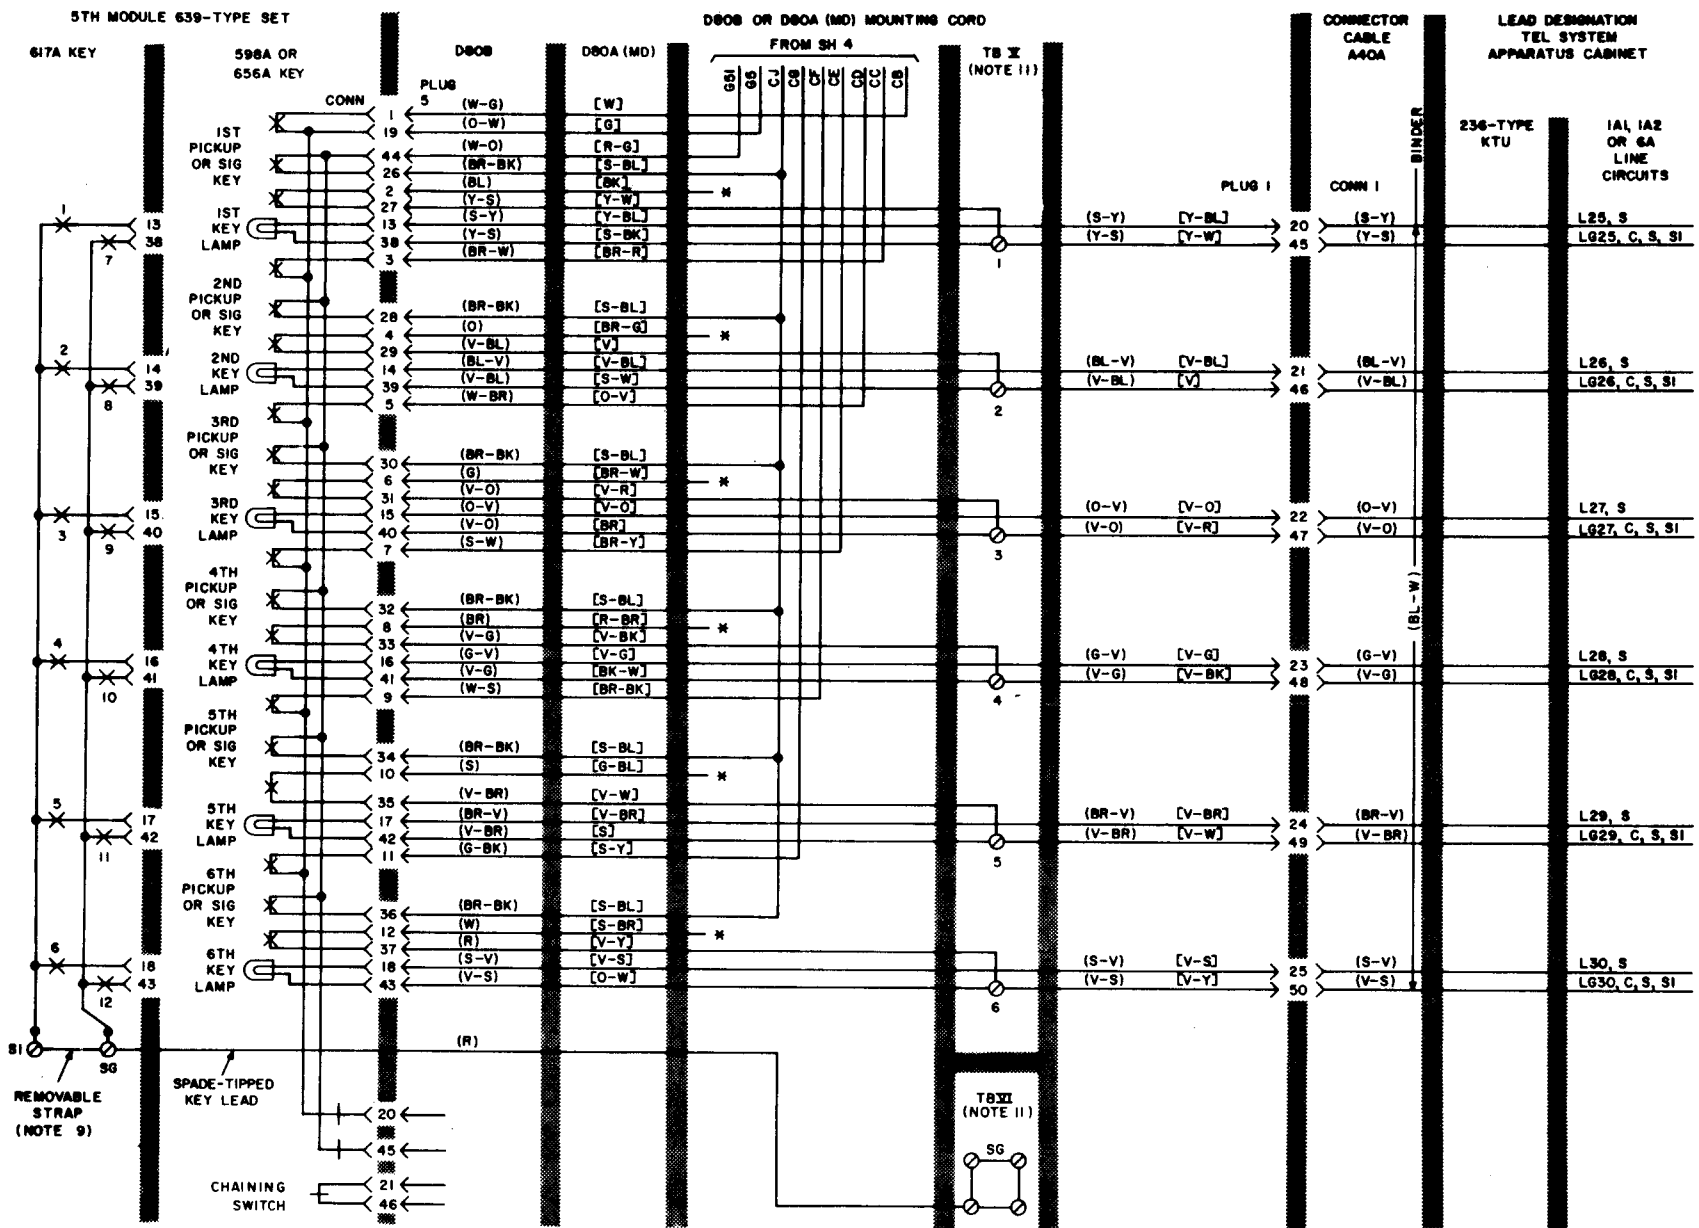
5TH MODULE 639-TYPE SET

617A KEY

598A OR 656A KEY

D80B

D80A (MD)

D80B OR D80A (MD) MOUNTING CORD

FROM SH 4

G51 G5 CJ CG CF CE CD CC CB

TB V (NOTE 11)

CONNECTOR CABLE A40A

LEAD DESIGNATION TEL SYSTEM APPARATUS CABINET

BINDER

236-TYPE KTU

1A1, 1A2 OR 6A LINE CIRCUITS

PLUG 5

CONN

PLUG 1

CONN 1

1ST PICKUP OR SIG KEY

1ST KEY LAMP

2ND PICKUP OR SIG KEY

2ND KEY LAMP

3RD PICKUP OR SIG KEY

3RD KEY LAMP

4TH PICKUP OR SIG KEY

4TH KEY LAMP

5TH PICKUP OR SIG KEY

5TH KEY LAMP

6TH PICKUP OR SIG KEY

6TH KEY LAMP

1 (W-G) [W]
19 (O-W) [G]
44 (W-O) [R-G]
26 (BR-BK) [S-BL]
2 (BL) [BK] *
27 (Y-S) [Y-W]
13 (S-Y) [Y-BL]
38 (Y-S) [S-BK]
3 (BR-W) [BR-R]
28 (BR-BK) [S-BL]
4 (O) [BR-G] *
29 (V-BL) [V]
14 (BL-V) [V-BL]
39 (V-BL) [S-W]
5 (W-BR) [O-V]
30 (BR-BK) [S-BL]
6 (G) [BR-W] *
31 (V-O) [V-R]
15 (O-V) [V-O]
40 (V-O) [BR]
7 (S-W) [BR-Y]
32 (BR-BK) [S-BL]
8 (BR) [R-BR] *
33 (V-G) [V-BK]
16 (G-V) [V-G]
41 (V-G) [BK-W]
9 (W-S) [BR-BK]
34 (BR-BK) [S-BL]
10 (S) [G-BL] *
35 (V-BR) [V-W]
17 (BR-V) [V-BR]
42 (V-BR) [S]
11 (G-BK) [S-Y]
36 (BR-BK) [S-BL]
12 (W) [S-BR] *
37 (R) [V-Y]
18 (S-V) [V-S]
43 (V-S) [O-W]

13 38 1 7
14 39 2 8
15 40 3 9
16 41 4 10
17 42 5 11
18 43 6 12

| | | | | | |
|---|---|---|---|---|---|
| (S-Y) | [Y-BL] | 20 | (S-Y) | L25, S |
| (Y-S) | [Y-W] | 45 | (Y-S) | LG25, C, S, S1 |
| (BL-V) | [V-BL] | 21 | (BL-V) | L26, S |
| (V-BL) | [V] | 46 | (V-BL) | LG26, C, S, S1 |
| (O-V) | [V-O] | 22 | (O-V) | L27, S |
| (V-O) | [V-R] | 47 | (V-O) | LG27, C, S, S1 |
| (G-V) | [V-G] | 23 | (G-V) | L28, S |
| (V-G) | [V-BK] | 48 | (V-G) | LG28, C, S, S1 |
| (BR-V) | [V-BR] | 24 | (BR-V) | L29, S |
| (V-BR) | [V-W] | 49 | (V-BR) | LG29, C, S, S1 |
| (S-V) | [V-S] | 25 | (S-V) | L30, S |
| (V-S) | [V-Y] | 50 | (V-S) | LG30, C, S, S1 |

1 2 3 4 5 6

(BL-W)

(R)

S1 SG

REMOVABLE STRAP (NOTE 9)

SPADE-TIPPED KEY LEAD

20 45

CHAINING SWITCH 21 46

TB VI (NOTE 11)

SG